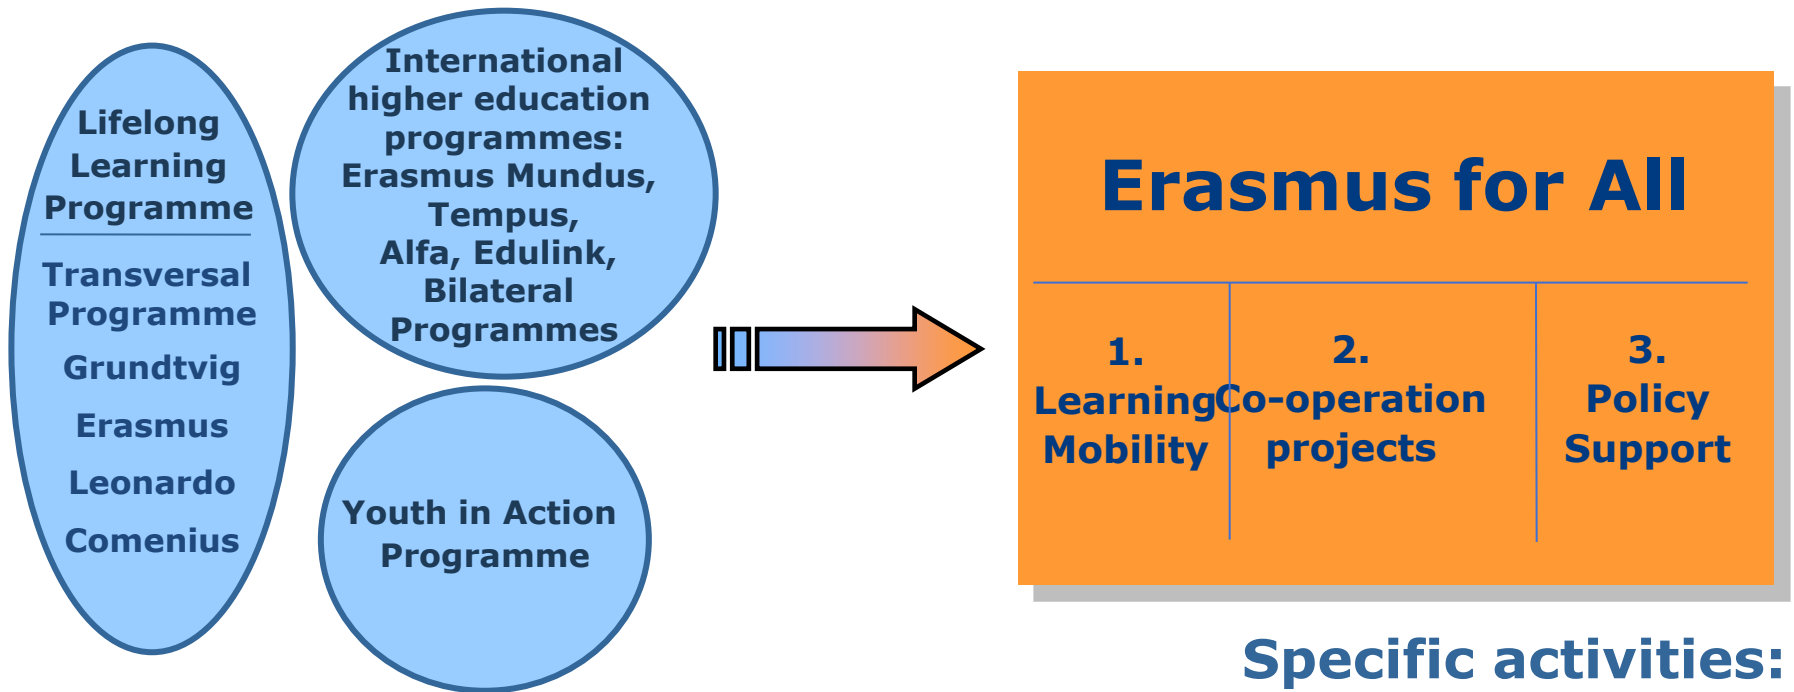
Lifelong Learning Programme

Transversal Programme

Grundtvig

Erasmus

Leonardo

Comenius

International higher education programmes: Erasmus Mundus, Tempus, Alfa, Edulink, Bilateral Programmes

Youth in Action Programme

Erasmus for All

1. Learning Mobility

2. Co-operation projects

3. Policy Support

Specific activities: